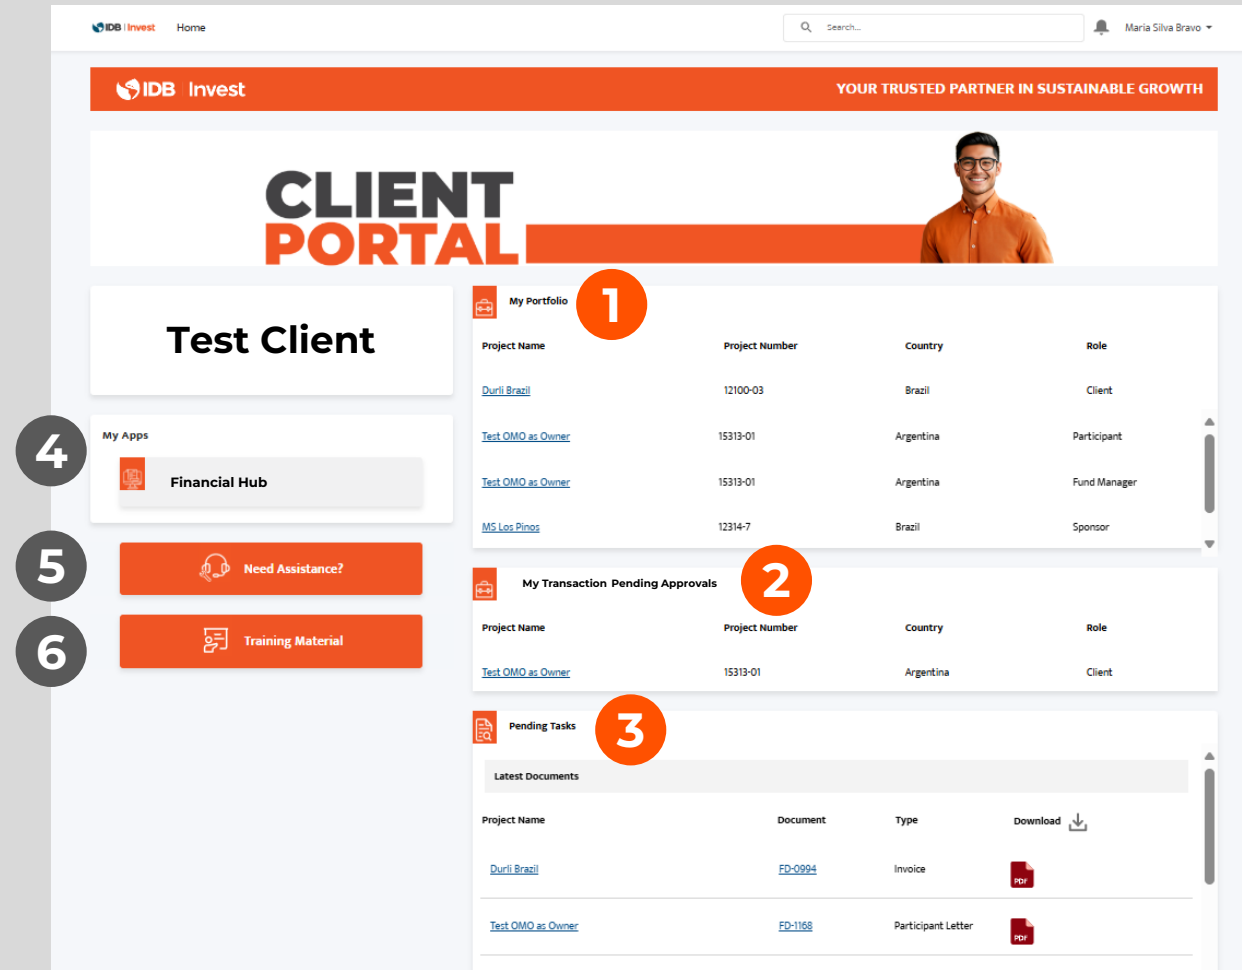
IDB | Invest Home

Search...

Maria Silva Bravo

IDB Invest

YOUR TRUSTED PARTNER IN SUSTAINABLE GROWTH

CLIENT PORTAL

Test Client

My Apps

Financial Hub

Need Assistance?

Training Material

4

5

6

My Portfolio

1

| Project Name | Project Number | Country | Role |
|---|---|---|---|
| Durli Brazil | 12100-03 | Brazil | Client |
| Test OMO as Owner | 15313-01 | Argentina | Participant |
| Test OMO as Owner | 15313-01 | Argentina | Fund Manager |
| MS Los Pinos | 12314-7 | Brazil | Sponsor |

My Transaction Pending Approvals

2

| Project Name | Project Number | Country | Role |
|---|---|---|---|
| Test OMO as Owner | 15313-01 | Argentina | Client |

Pending Tasks

3

Latest Documents

| Project Name | Document | Type | Download |
|---|---|---|---|
| Durli Brazil | FD-0994 | Invoice | PDF |
| Test OMO as Owner | FD-1168 | Participant Letter | PDF |